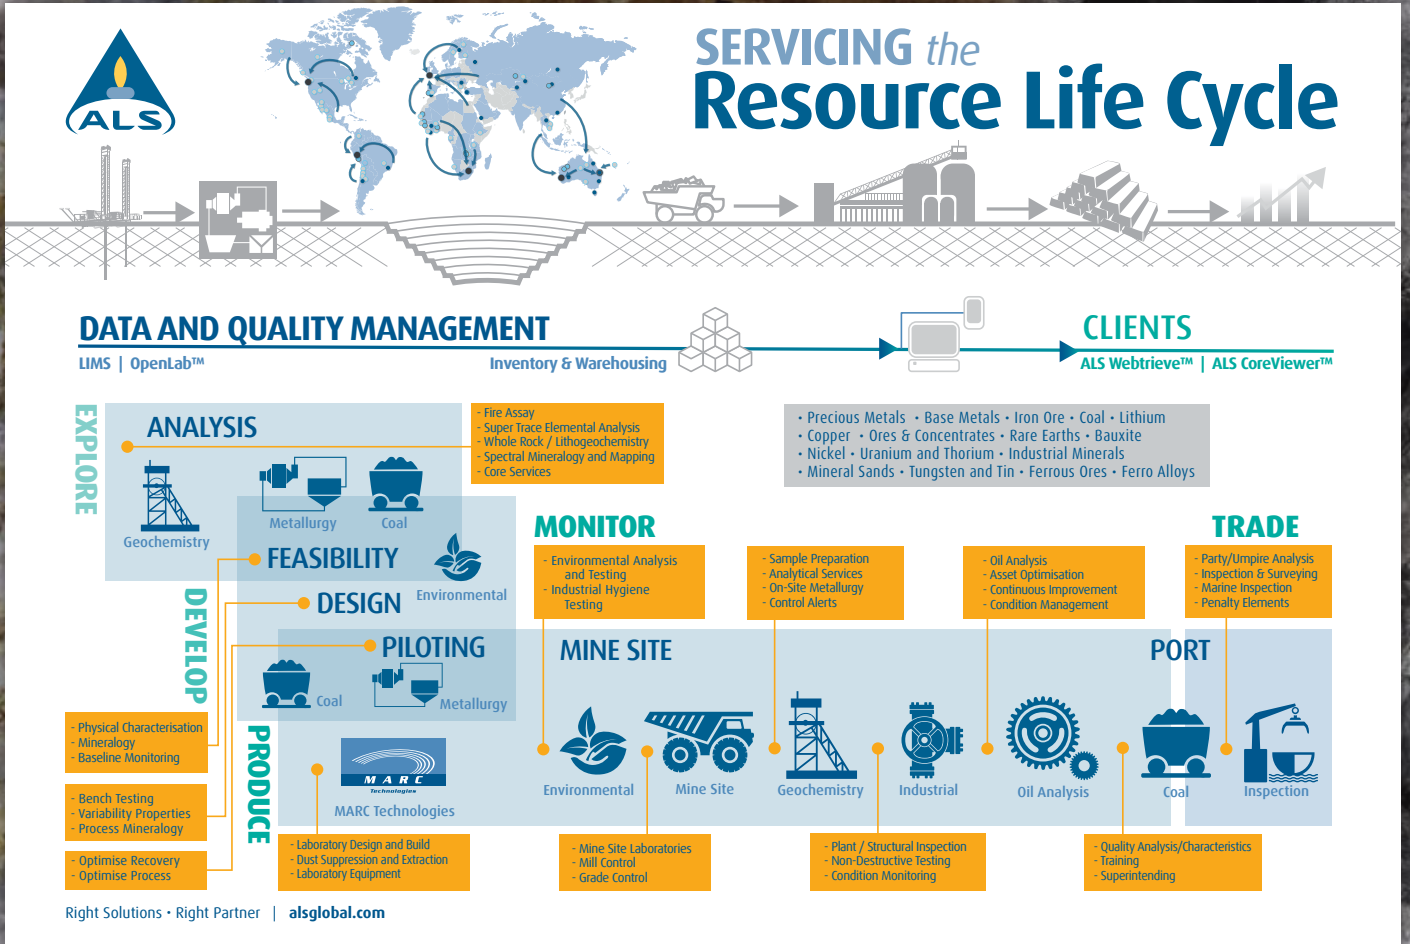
ALS

SERVICING the
Resource Life Cycle

DATA AND QUALITY MANAGEMENT
LIMS | OpenLab™
Inventory & Warehousing

CLIENTS
ALS Webtrieve™ | ALS CoreViewer™

EXPLORE

ANALYSIS

- Fire Assay
- Super Trace Elemental Analysis
- Whole Rock / Lithogeochemistry
- Spectral Mineralogy and Mapping
- Core Services

• Precious Metals • Base Metals • Iron Ore • Coal • Lithium
• Copper • Ores & Concentrates • Rare Earths • Bauxite
• Nickel • Uranium and Thorium • Industrial Minerals
• Mineral Sands • Tungsten and Tin • Ferrous Ores • Ferro Alloys

Geochemistry
Metallurgy
Coal

DEVELOP

FEASIBILITY
Environmental
DESIGN
PILOTING
Coal
Metallurgy

MONITOR

- Environmental Analysis and Testing
- Industrial Hygiene Testing

- Sample Preparation
- Analytical Services
- On-Site Metallurgy
- Control Alerts

- Oil Analysis
- Asset Optimisation
- Continuous Improvement
- Condition Management

TRADE

- Party/Umpire Analysis
- Inspection & Surveying
- Marine Inspection
- Penalty Elements

MINE SITE
PORT

Environmental
Mine Site
Geochemistry
Industrial
Oil Analysis
Coal
Inspection

PRODUCE

- Physical Characterisation
- Mineralogy
- Baseline Monitoring

- Bench Testing
- Variability Properties
- Process Mineralogy

- Optimise Recovery
- Optimise Process

MARC
Technologies
MARC Technologies

- Laboratory Design and Build
- Dust Suppression and Extraction
- Laboratory Equipment

- Mine Site Laboratories
- Mill Control
- Grade Control

- Plant / Structural Inspection
- Non-Destructive Testing
- Condition Monitoring

- Quality Analysis/Characteristics
- Training
- Superintending

Right Solutions • Right Partner | alsglobal.com